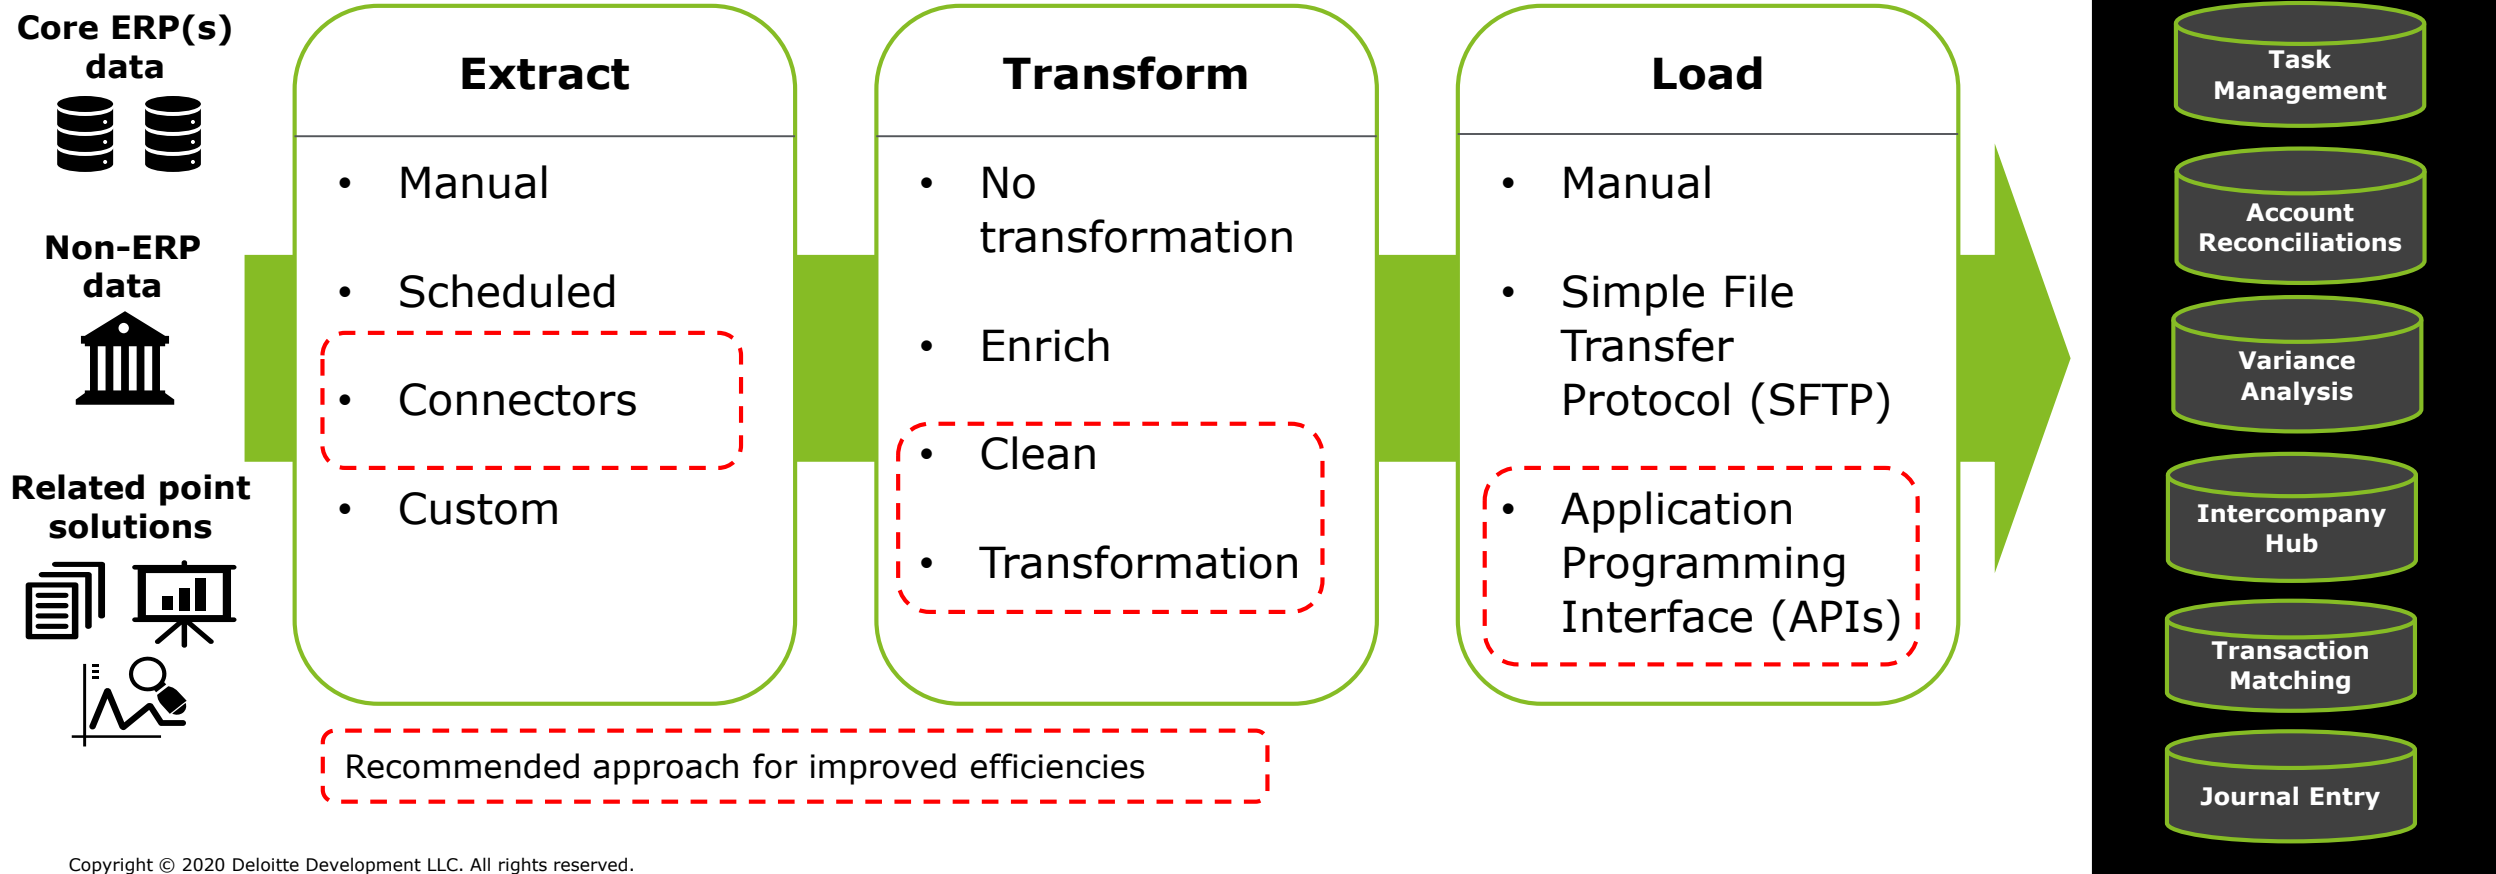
Core ERP(s) data

Non-ERP data

Related point solutions

Extract

• Manual

• Scheduled

• Connectors

• Custom

Transform

• No transformation

• Enrich

• Clean

• Transformation

Load

• Manual

• Simple File Transfer Protocol (SFTP)

• Application Programming Interface (APIs)

Task Management

Account Reconciliations

Variance Analysis

Intercompany Hub

Transaction Matching

Journal Entry

Recommended approach for improved efficiencies

Copyright © 2020 Deloitte Development LLC. All rights reserved.